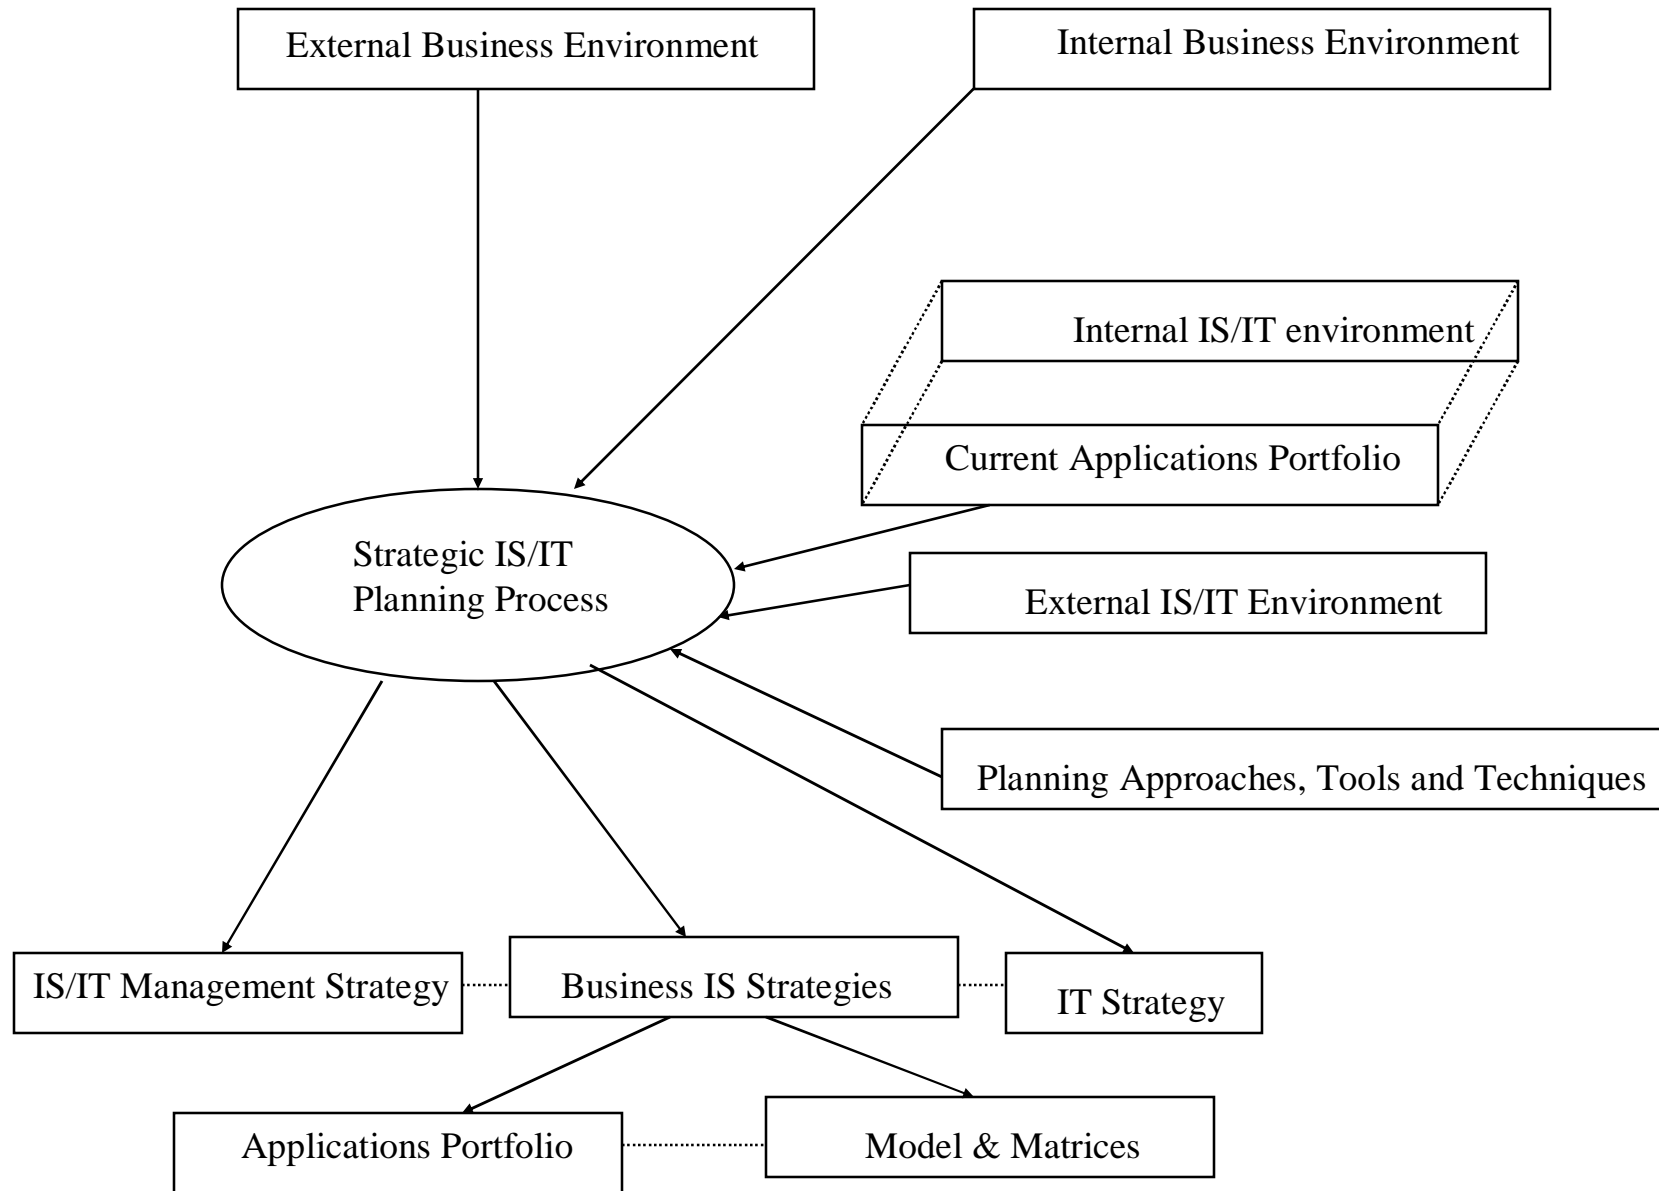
External Business Environment

Internal Business Environment

Internal IS/IT environment

Current Applications Portfolio

Strategic IS/IT Planning Process

External IS/IT Environment

Planning Approaches, Tools and Techniques

IS/IT Management Strategy

Business IS Strategies

IT Strategy

Applications Portfolio

Model & Matrices